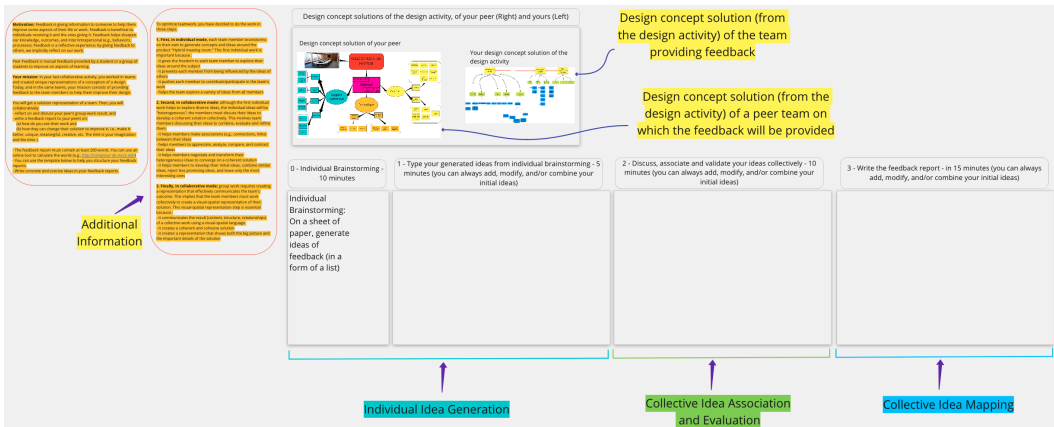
Motivation: Feedback is giving information to someone to help them improve some aspects of their life or work. Feedback is beneficial to individuals receiving it and the ones giving it. Feedback helps sharpen our knowledge, outcomes, and interpersonal (e.g., behavior) processes. Feedback is a reflective experience; by giving feedback to others, we implicitly reflect on our work.

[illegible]

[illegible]

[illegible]

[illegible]

Additional Information

To optimize teamwork, you have decided to do the work in three steps:

1. First, in individual mode, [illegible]

2. Second, in collaborative mode: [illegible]

3. Finally, in collaborative mode: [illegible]

Design concept solutions of the design activity, of your peer (Right) and yours (Left)

Design concept solution of your peer

Your design concept solution of the design activity

Design concept solution (from the design activity) of the team providing feedback

Design concept solution (from the design activity) of a peer team on which the feedback will be provided

0 - Individual Brainstorming - 10 minutes

1 - Type your generated ideas from individual brainstorming - 5 minutes (you can always add, modify, and/or combine your initial ideas)

2 - Discuss, associate and validate your ideas collectively - 10 minutes (you can always add, modify, and/or combine your initial ideas)

3 - Write the feedback report - in 15 minutes (you can always add, modify, and/or combine your initial ideas)

Individual Brainstorming: On a sheet of paper, generate ideas of feedback (in a form of a list)

Individual Idea Generation

Collective Idea Association and Evaluation

Collective Idea Mapping